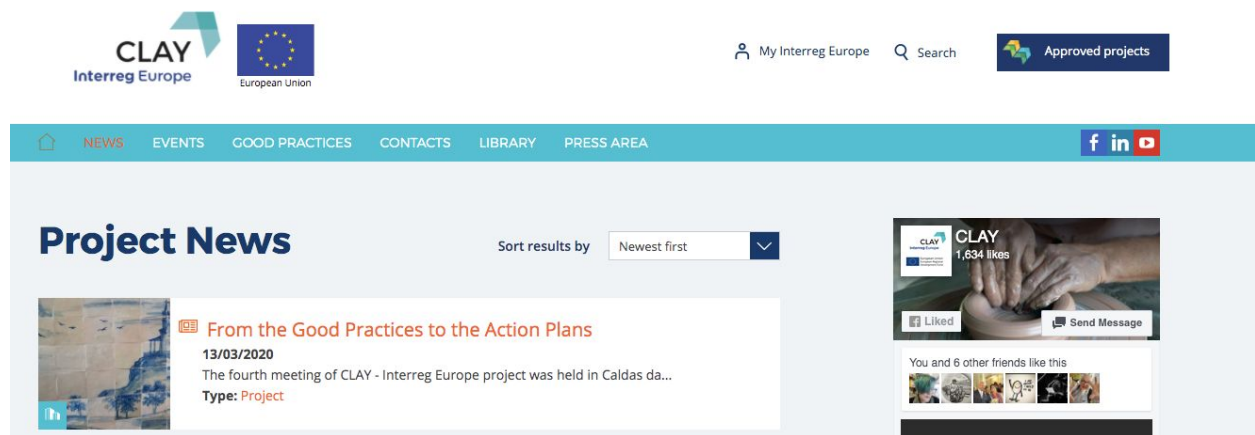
CLAY
Interreg Europe

European Union

My Interreg Europe
Search
Approved projects

NEWS
EVENTS
GOOD PRACTICES
CONTACTS
LIBRARY
PRESS AREA

Project News

Sort results by
Newest first

From the Good Practices to the Action Plans
13/03/2020
The fourth meeting of CLAY - Interreg Europe project was held in Caldas da...
Type: Project

CLAY
Interreg Europe
CLAY
1,634 likes
Liked
Send Message
You and 6 other friends like this